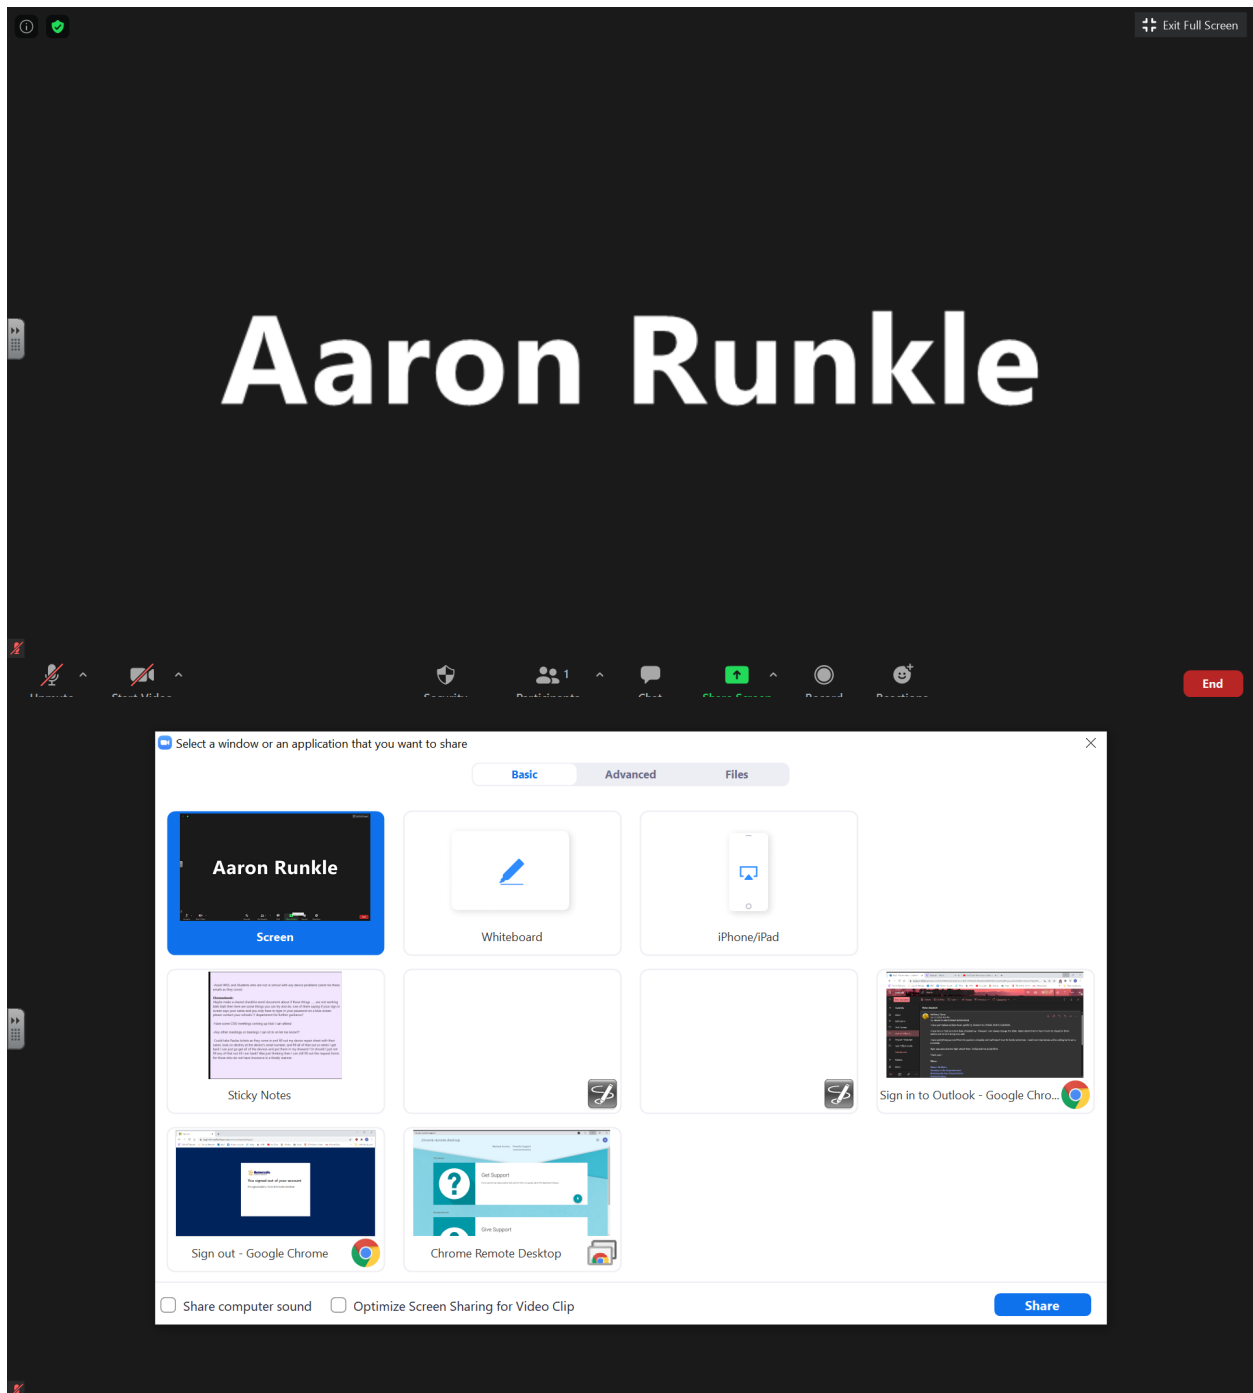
Exit Full Screen

Aaron Runkle

1

End

Select a window or an application that you want to share

Basic Advanced Files

Aaron Runkle

Screen

Whiteboard

iPhone/iPad

Sticky Notes

Sign in to Outlook - Google Chro...

Sign out - Google Chrome

Get Support

Give Support

Chrome Remote Desktop

Share computer sound

Optimize Screen Sharing for Video Clip

Share